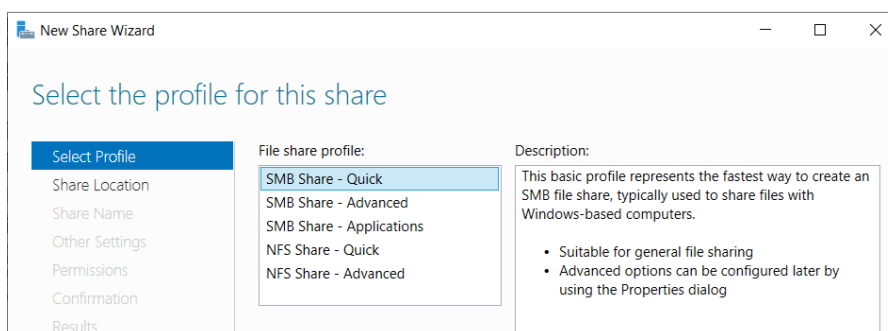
New Share Wizard

Select the profile for this share

Select Profile
Share Location
Share Name
Other Settings
Permissions
Confirmation
Results

File share profile:
SMB Share - Quick
SMB Share - Advanced
SMB Share - Applications
NFS Share - Quick
NFS Share - Advanced

Description:
This basic profile represents the fastest way to create an SMB file share, typically used to share files with Windows-based computers.

• Suitable for general file sharing
• Advanced options can be configured later by using the Properties dialog